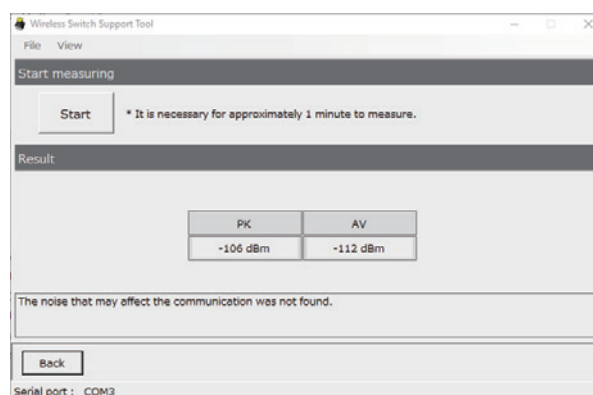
Wireless Switch Support Tool

File View

Start measuring

Start

* It is necessary for approximately 1 minute to measure.

Result

| PK | AV |
|---|---|
| -106 dBm | -112 dBm |

The noise that may affect the communication was not found.

Back

Serial port : COM3